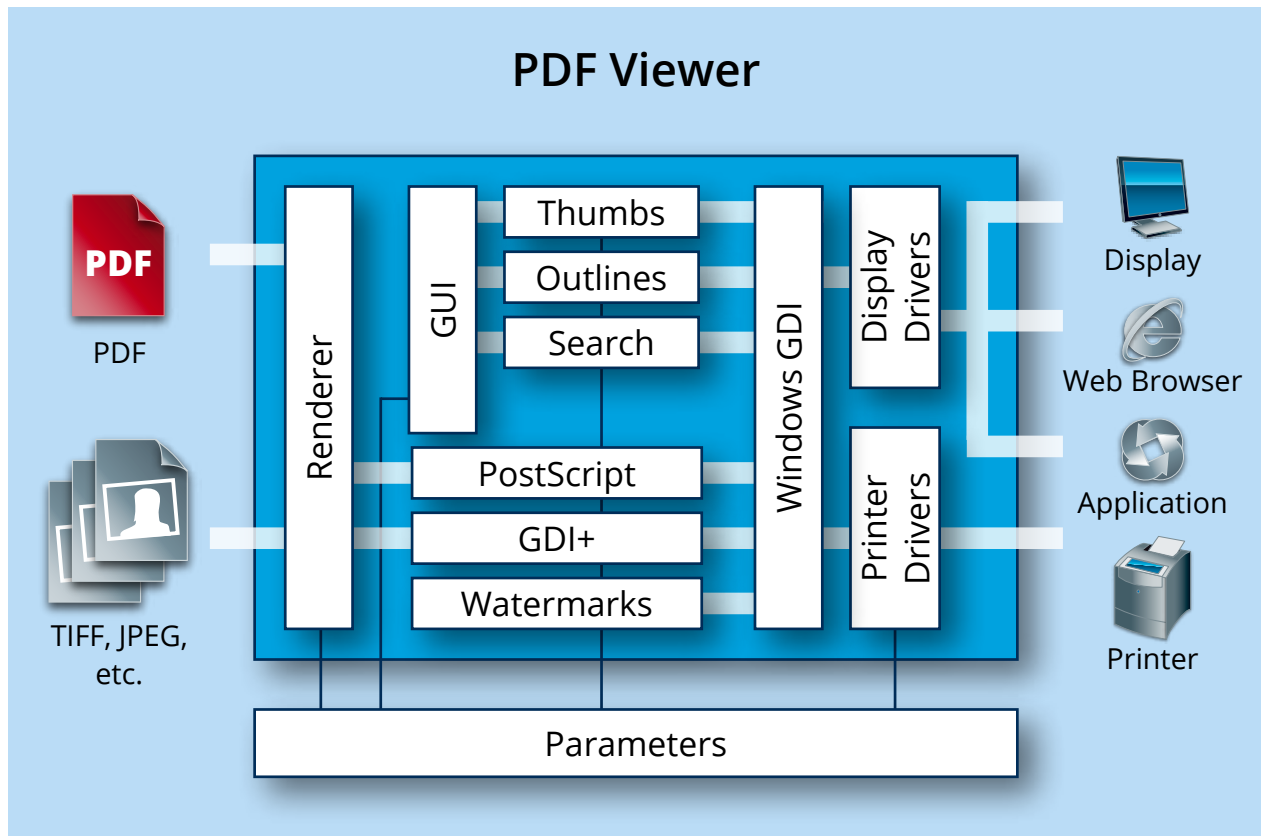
PDF Viewer

PDF

PDF

TIFF, JPEG, etc.

Renderer

GUI

Thumbs

Outlines

Search

PostScript

GDI+

Watermarks

Windows GDI

Display Drivers

Printer Drivers

Display

Web Browser

Application

Printer

Parameters